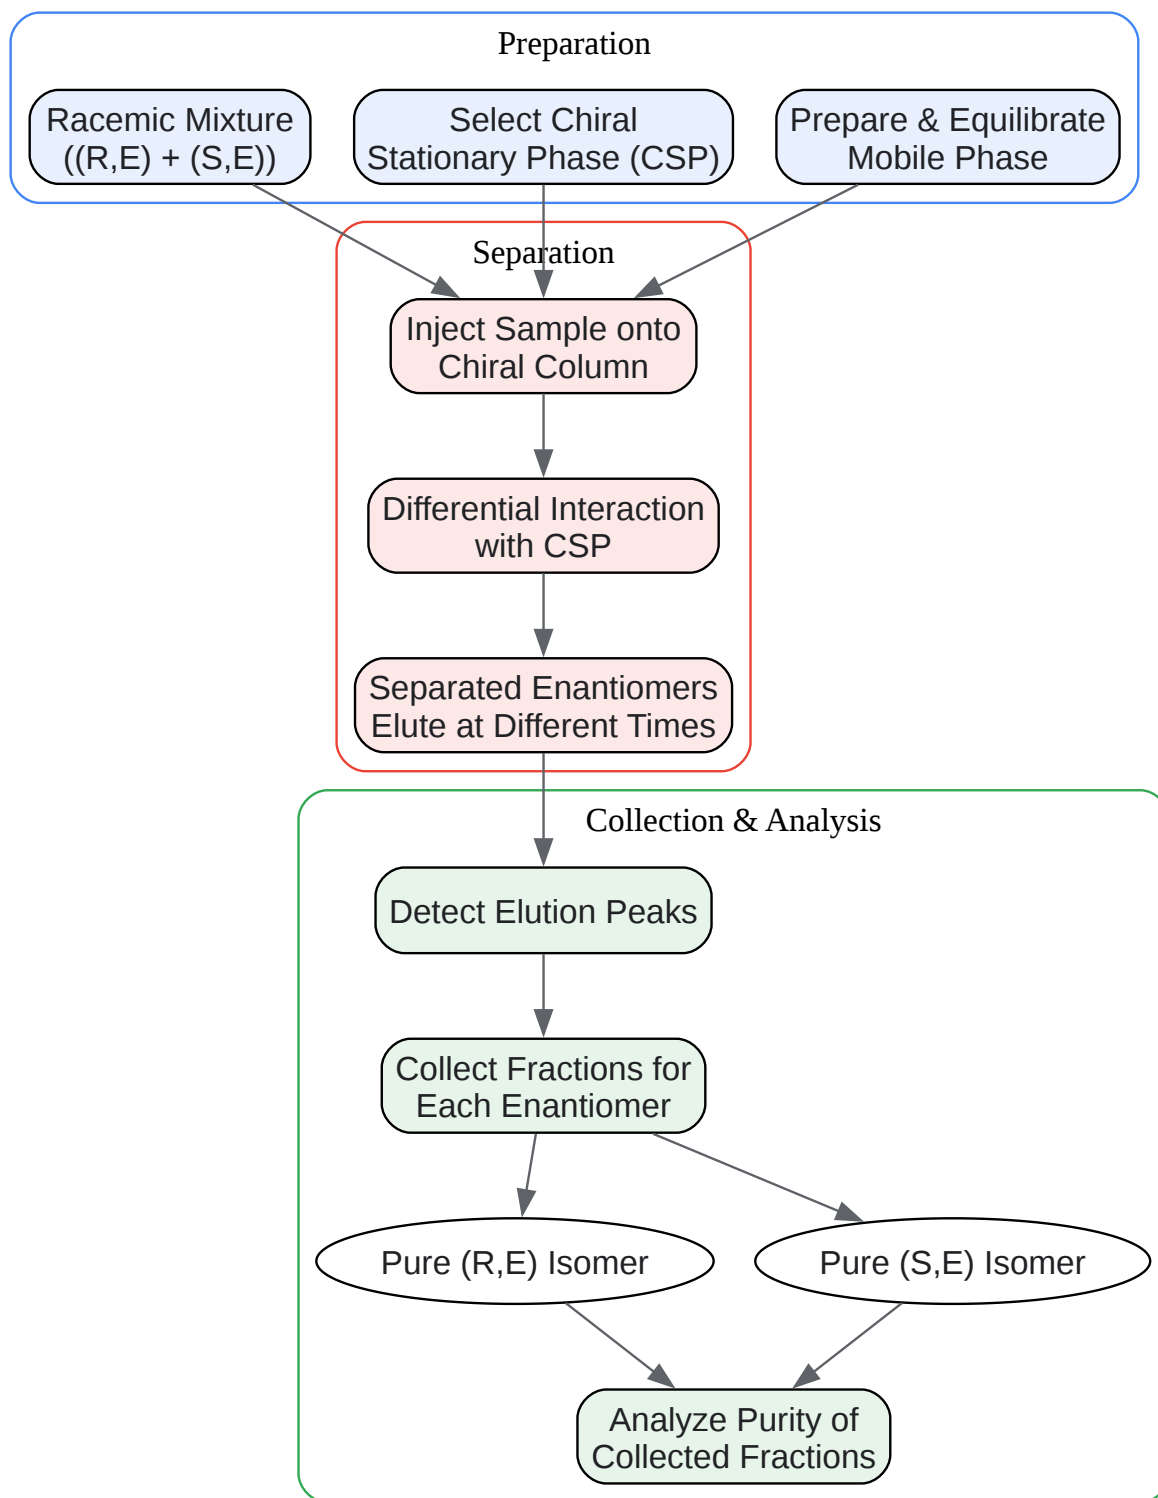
Preparation

Racemic Mixture ((R,E) + (S,E))

Select Chiral Stationary Phase (CSP)

Prepare & Equilibrate Mobile Phase

Separation

Inject Sample onto Chiral Column

Differential Interaction with CSP

Separated Enantiomers Elute at Different Times

Collection & Analysis

Detect Elution Peaks

Collect Fractions for Each Enantiomer

Pure (R,E) Isomer

Pure (S,E) Isomer

Analyze Purity of Collected Fractions